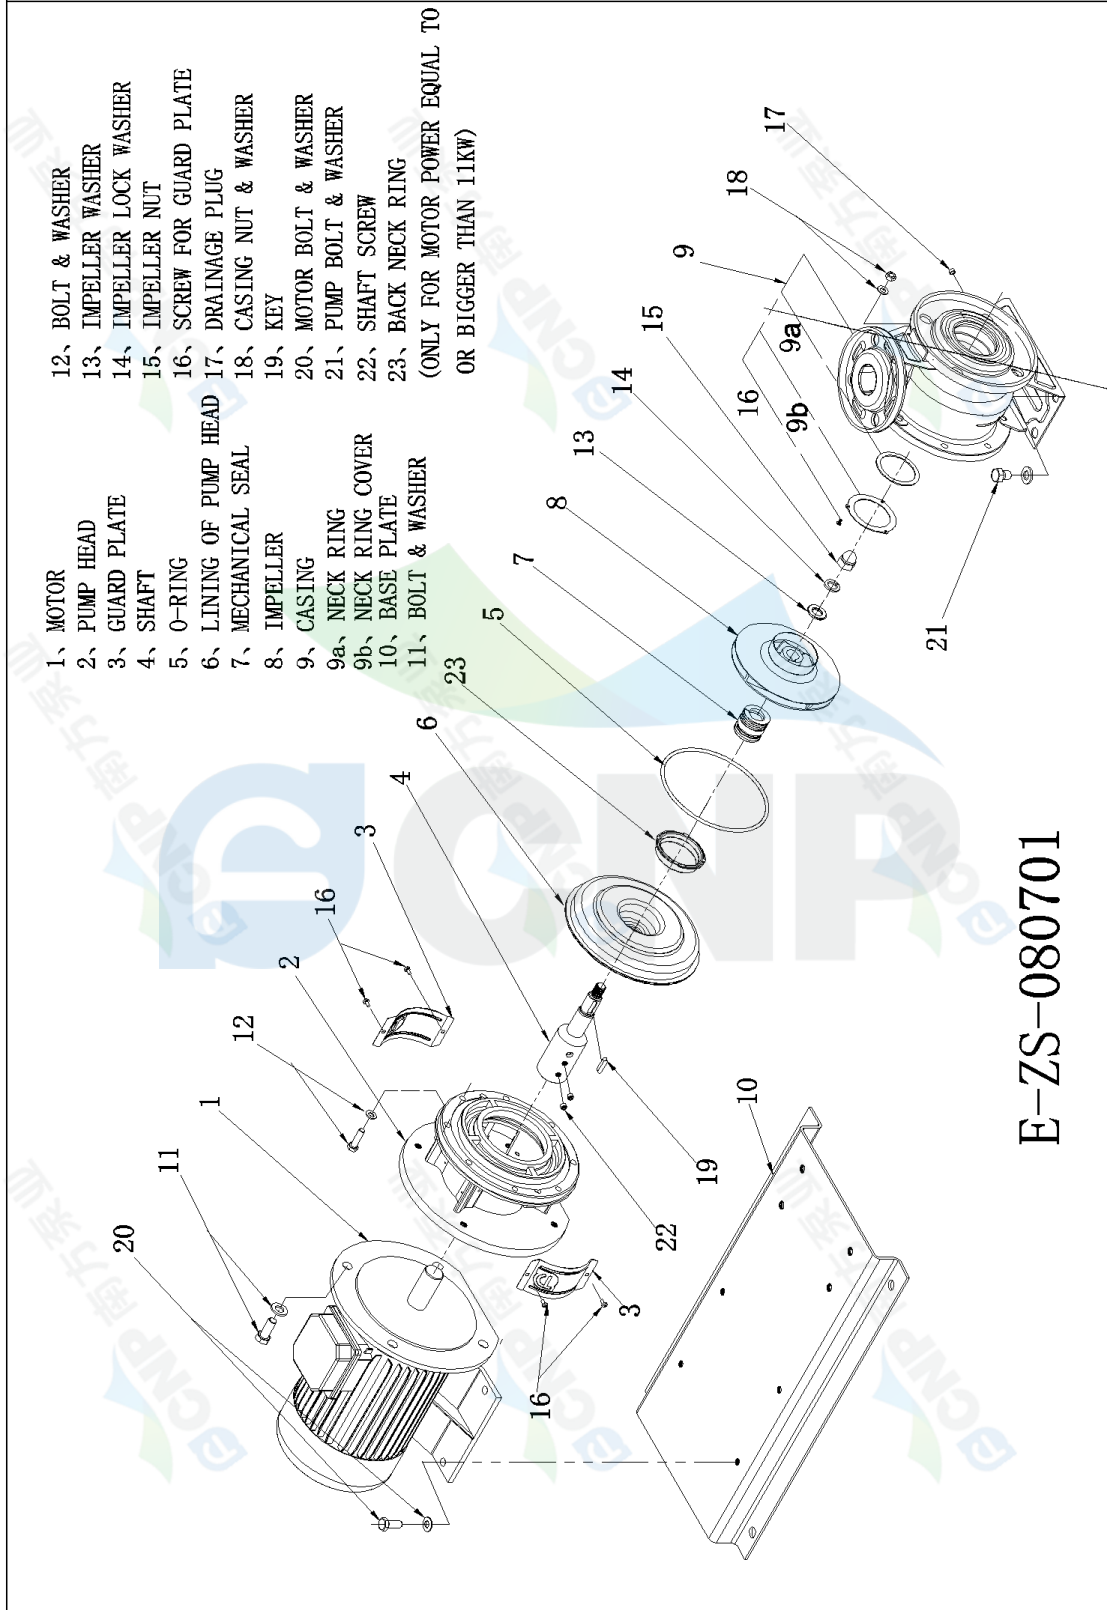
1、MOTOR
2、PUMP HEAD
3、GUARD PLATE
4、SHAFT
5、O-RING
6、LINING OF PUMP HEAD
7、MECHANICAL SEAL
8、IMPELLER
9、CASING
9a、NECK RING
9b、NECK RING COVER
10、BASE PLATE
11、BOLT & WASHER

12、BOLT & WASHER
13、IMPELLER WASHER
14、IMPELLER LOCK WASHER
15、IMPELLER NUT
16、SCREW FOR GUARD PLATE
17、DRAINAGE PLUG
18、CASING NUT & WASHER
19、KEY
20、MOTOR BOLT & WASHER
21、PUMP BOLT & WASHER
22、SHAFT SCREW
23、BACK NECK RING
(ONLY FOR MOTOR POWER EQUAL TO OR BIGGER THAN 11KW)

17
18
9
9a
15
16
9b
14
13
8
7
5
23
6
4
3
16
2
12
1
11
20
10
19
22
3
16
21

E-ZS-080701